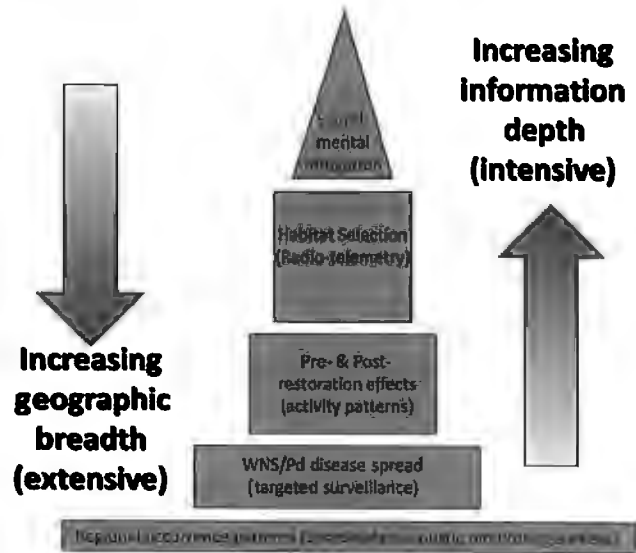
Increasing information depth (intensive)

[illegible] mental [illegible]

Habitat Selection (Radio-telemetry)

Pre- & Post-restoration effects (activity patterns)

WNS/Pd disease spread (targeted surveillance)

Regional occurrence patterns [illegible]

Increasing geographic breadth (extensive)